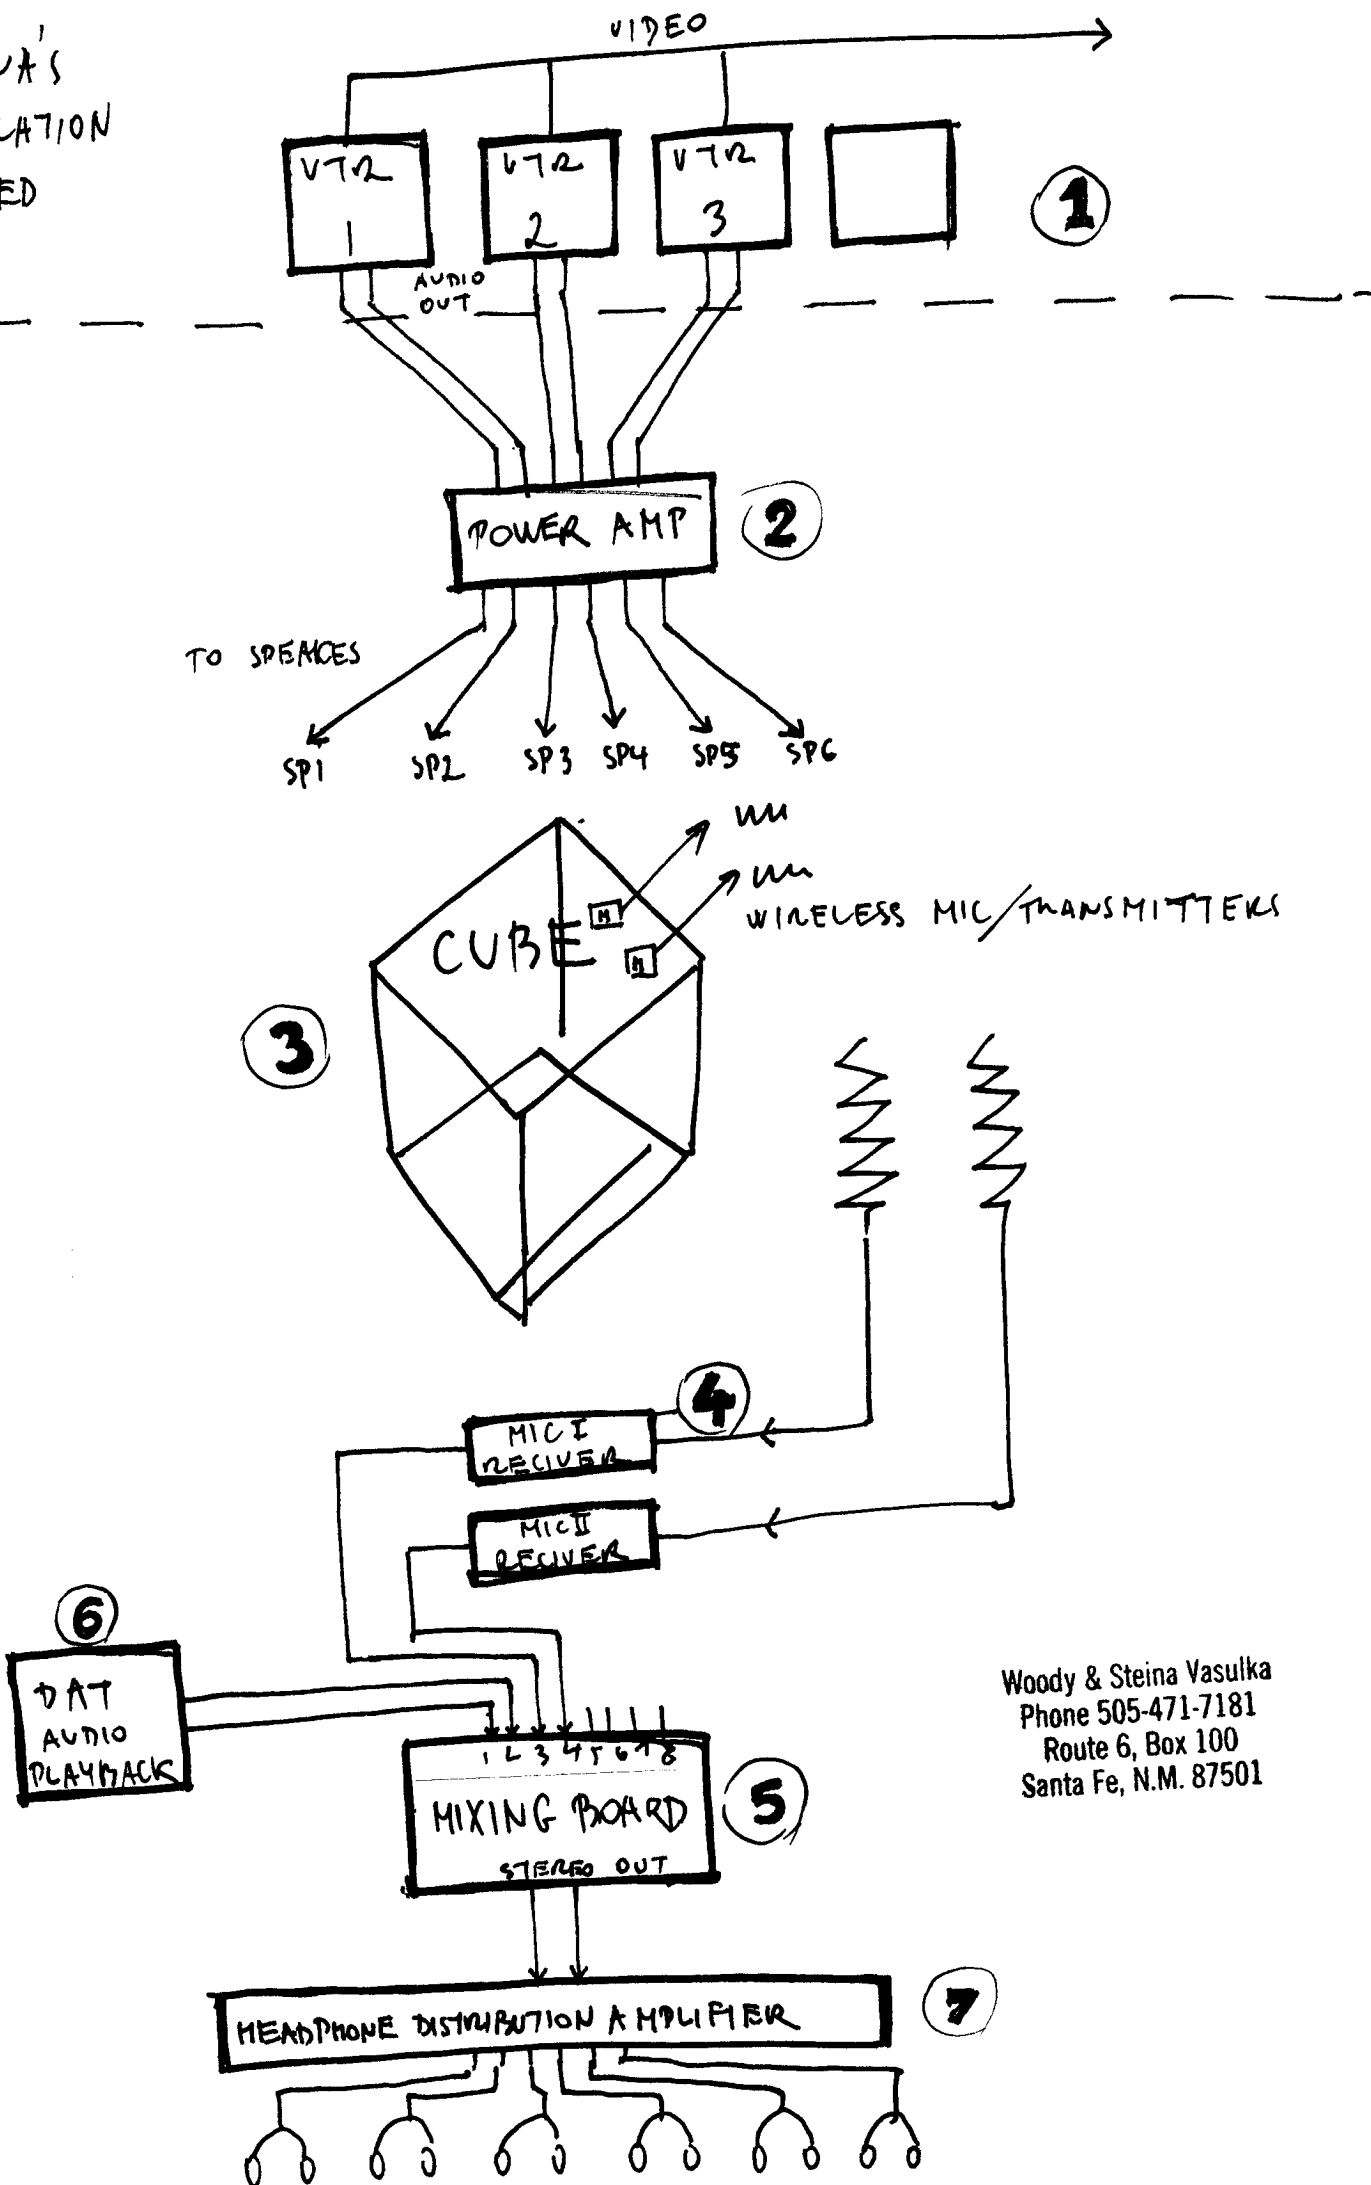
A'S
ATION
ED

VIDEO

VTR 1
VTR 2
VTR 3

1

AUDIO OUT

POWER AMP

2

TO SPEACES

SP1 SP2 SP3 SP4 SP5 SP6

CUBE

M

M

WIRELESS MIC/TRANSMITTERS

3

4

MIC I RECIVER

MIC II RECIVER

6

DAT AUDIO PLAYBACK

1 2 3 4 5 6 7 8

MIXING BOARD

STEREO OUT

5

Woody & Steina Vasulka
Phone 505-471-7181
Route 6, Box 100
Santa Fe, N.M. 87501

HEADPHONE DISTRIBUTION AMPLIFIER

7